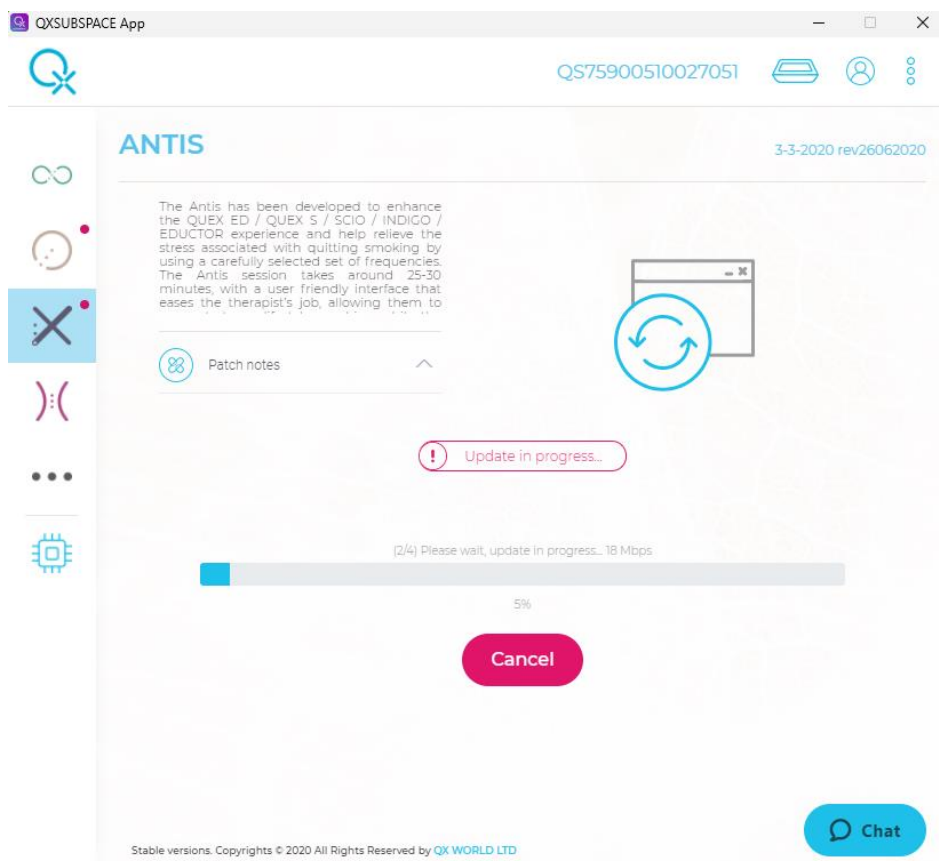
QXSUBSPACE App

QS75900510027051

ANTIS

3-3-2020 rev26062020

The Antis has been developed to enhance the QUEX ED / QUEX S / SCIO / INDIGO / EDUCTOR experience and help relieve the stress associated with quitting smoking by using a carefully selected set of frequencies. The Antis session takes around 25-30 minutes, with a user friendly interface that eases the therapist's job, allowing them to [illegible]

Patch notes

Update in progress...

(2/4) Please wait, update in progress... 18 Mbps

5%

Cancel

Stable versions. Copyrights © 2020 All Rights Reserved by QX WORLD LTD

Chat